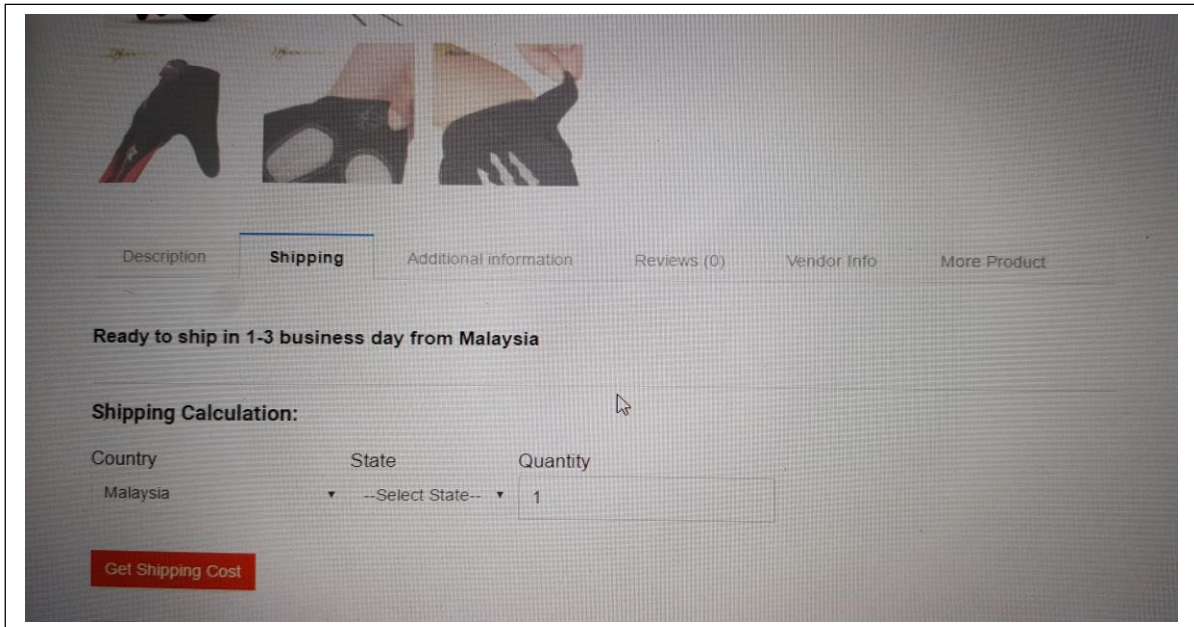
Description

Shipping

Additional information

Reviews (0)

Vendor Info

More Product

Ready to ship in 1-3 business day from Malaysia

Shipping Calculation:

Country

State

Quantity

Malaysia

--Select State--

1

Get Shipping Cost